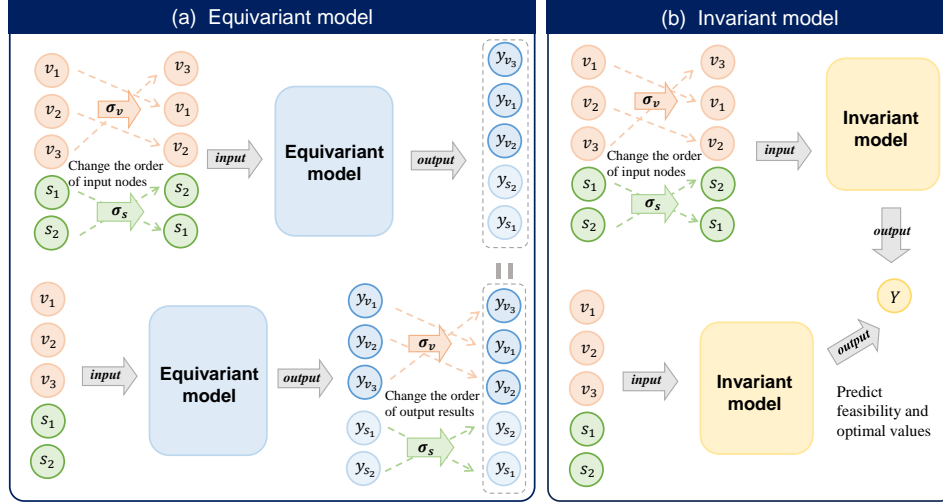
(a) Equivariant model

$v_1$ $v_2$ $v_3$ $\sigma_v$ $v_3$ $v_1$ $v_2$

Change the order of input nodes

$s_1$ $s_2$ $\sigma_s$ $s_2$ $s_1$

input

Equivariant model

output

$y_{v_3}$ $y_{v_1}$ $y_{v_2}$ $y_{s_2}$ $y_{s_1}$

=

$v_1$ $v_2$ $v_3$ $s_1$ $s_2$

input

Equivariant model

output

$y_{v_1}$ $y_{v_2}$ $y_{v_3}$ $\sigma_v$

Change the order of output results

$y_{s_1}$ $y_{s_2}$ $\sigma_s$

$y_{v_3}$ $y_{v_1}$ $y_{v_2}$ $y_{s_2}$ $y_{s_1}$

(b) Invariant model

$v_1$ $v_2$ $v_3$ $\sigma_v$ $v_3$ $v_1$ $v_2$

Change the order of input nodes

$s_1$ $s_2$ $\sigma_s$ $s_2$ $s_1$

input

Invariant model

output

$Y$

$v_1$ $v_2$ $v_3$ $s_1$ $s_2$

input

Invariant model

output

Predict feasibility and optimal values